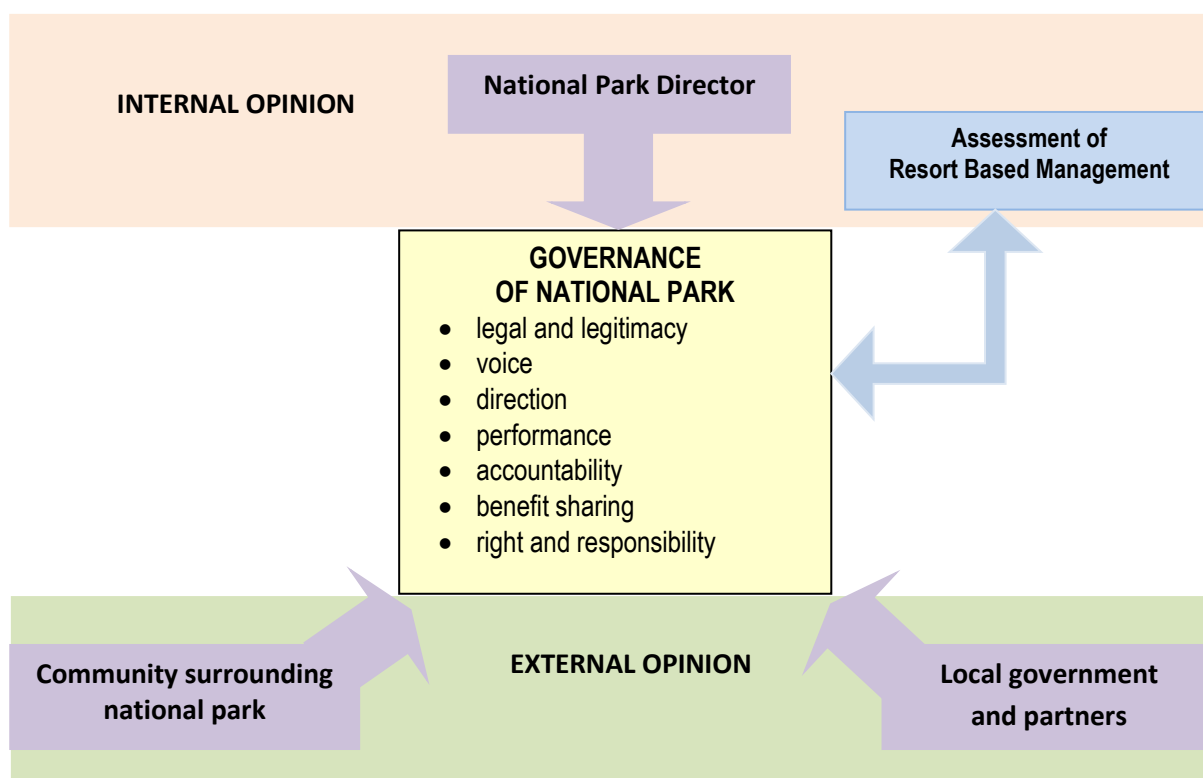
INTERNAL OPINION

National Park Director

Assessment of Resort Based Management

GOVERNANCE OF NATIONAL PARK

- legal and legitimacy
- voice
- direction
- performance
- accountability
- benefit sharing
- right and responsibility

Community surrounding national park

EXTERNAL OPINION

Local government and partners